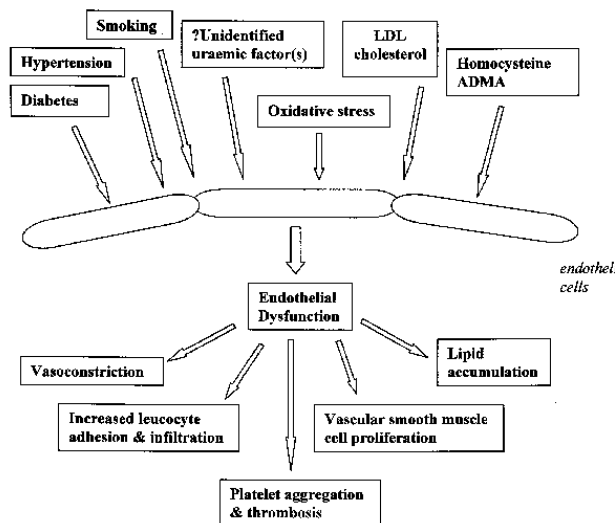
Smoking

Hypertension

Diabetes

?Unidentified uraemic factor(s)

LDL cholesterol

Homocysteine ADMA

Oxidative stress

endothel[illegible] cells

Endothelial Dysfunction

Vasoconstriction

Lipid accumulation

Increased leucocyte adhesion & infiltration

Vascular smooth muscle cell proliferation

Platelet aggregation & thrombosis